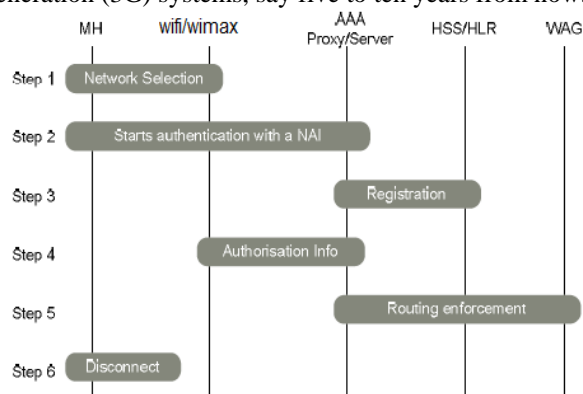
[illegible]neration (5G) systems, say five to ten years from now.

MH
wifi/wimax
AAA Proxy/Server
HSS/HLR
WAG

Step 1
Network Selection

Step 2
Starts authentication with a NAI

Step 3
Registration

Step 4
Authorisation Info

Step 5
Routing enforcement

Step 6
Disconnect